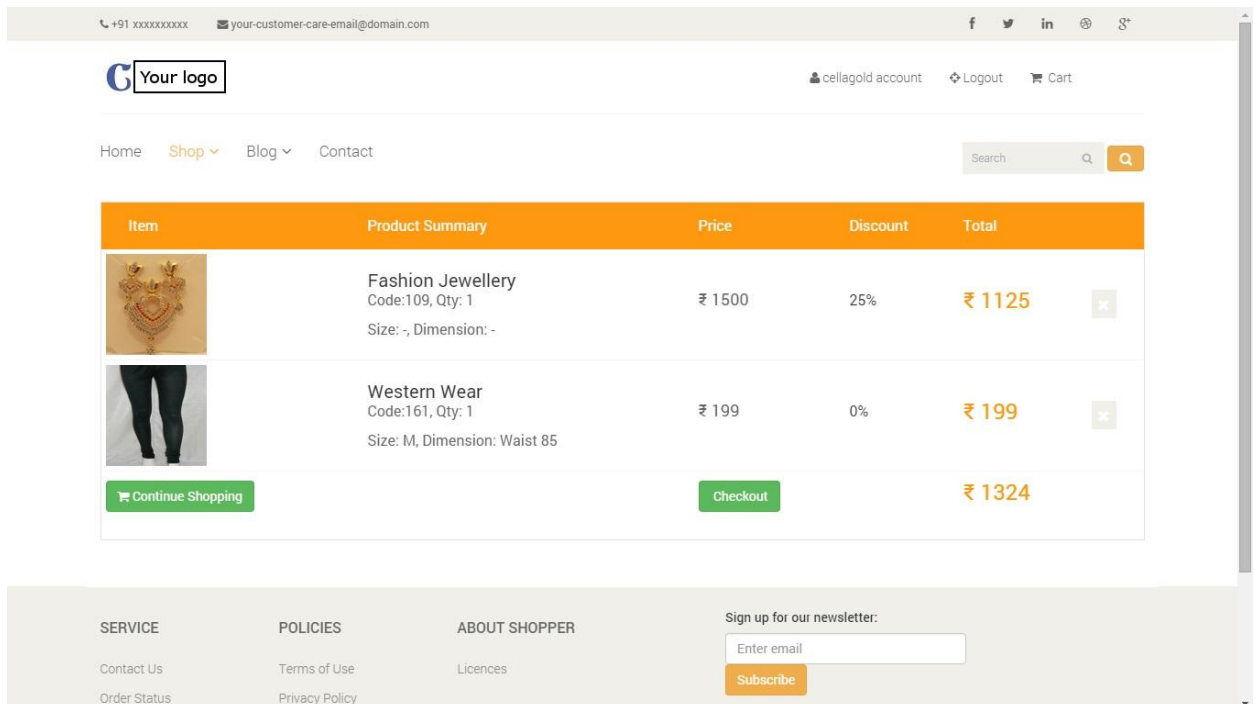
+91 xxxxxxxxxx your-customer-care-email@domain.com

f in 8+

Your logo

cellagold account Logout Cart

Home Shop Blog Contact

Search

| Item | Product Summary | Price | Discount | Total |
|---|---|---|---|---|
| | Fashion Jewellery Code:109, Qty: 1 Size: -, Dimension: - | ₹ 1500 | 25% | ₹ 1125 |
| | Western Wear Code:161, Qty: 1 Size: M, Dimension: Waist 85 | ₹ 199 | 0% | ₹ 199 |
| Continue Shopping | | Checkout | | ₹ 1324 |

SERVICE

Contact Us

Order Status

POLICIES

Terms of Use

Privacy Policy

ABOUT SHOPPER

Licences

Sign up for our newsletter:

Enter email

Subscribe